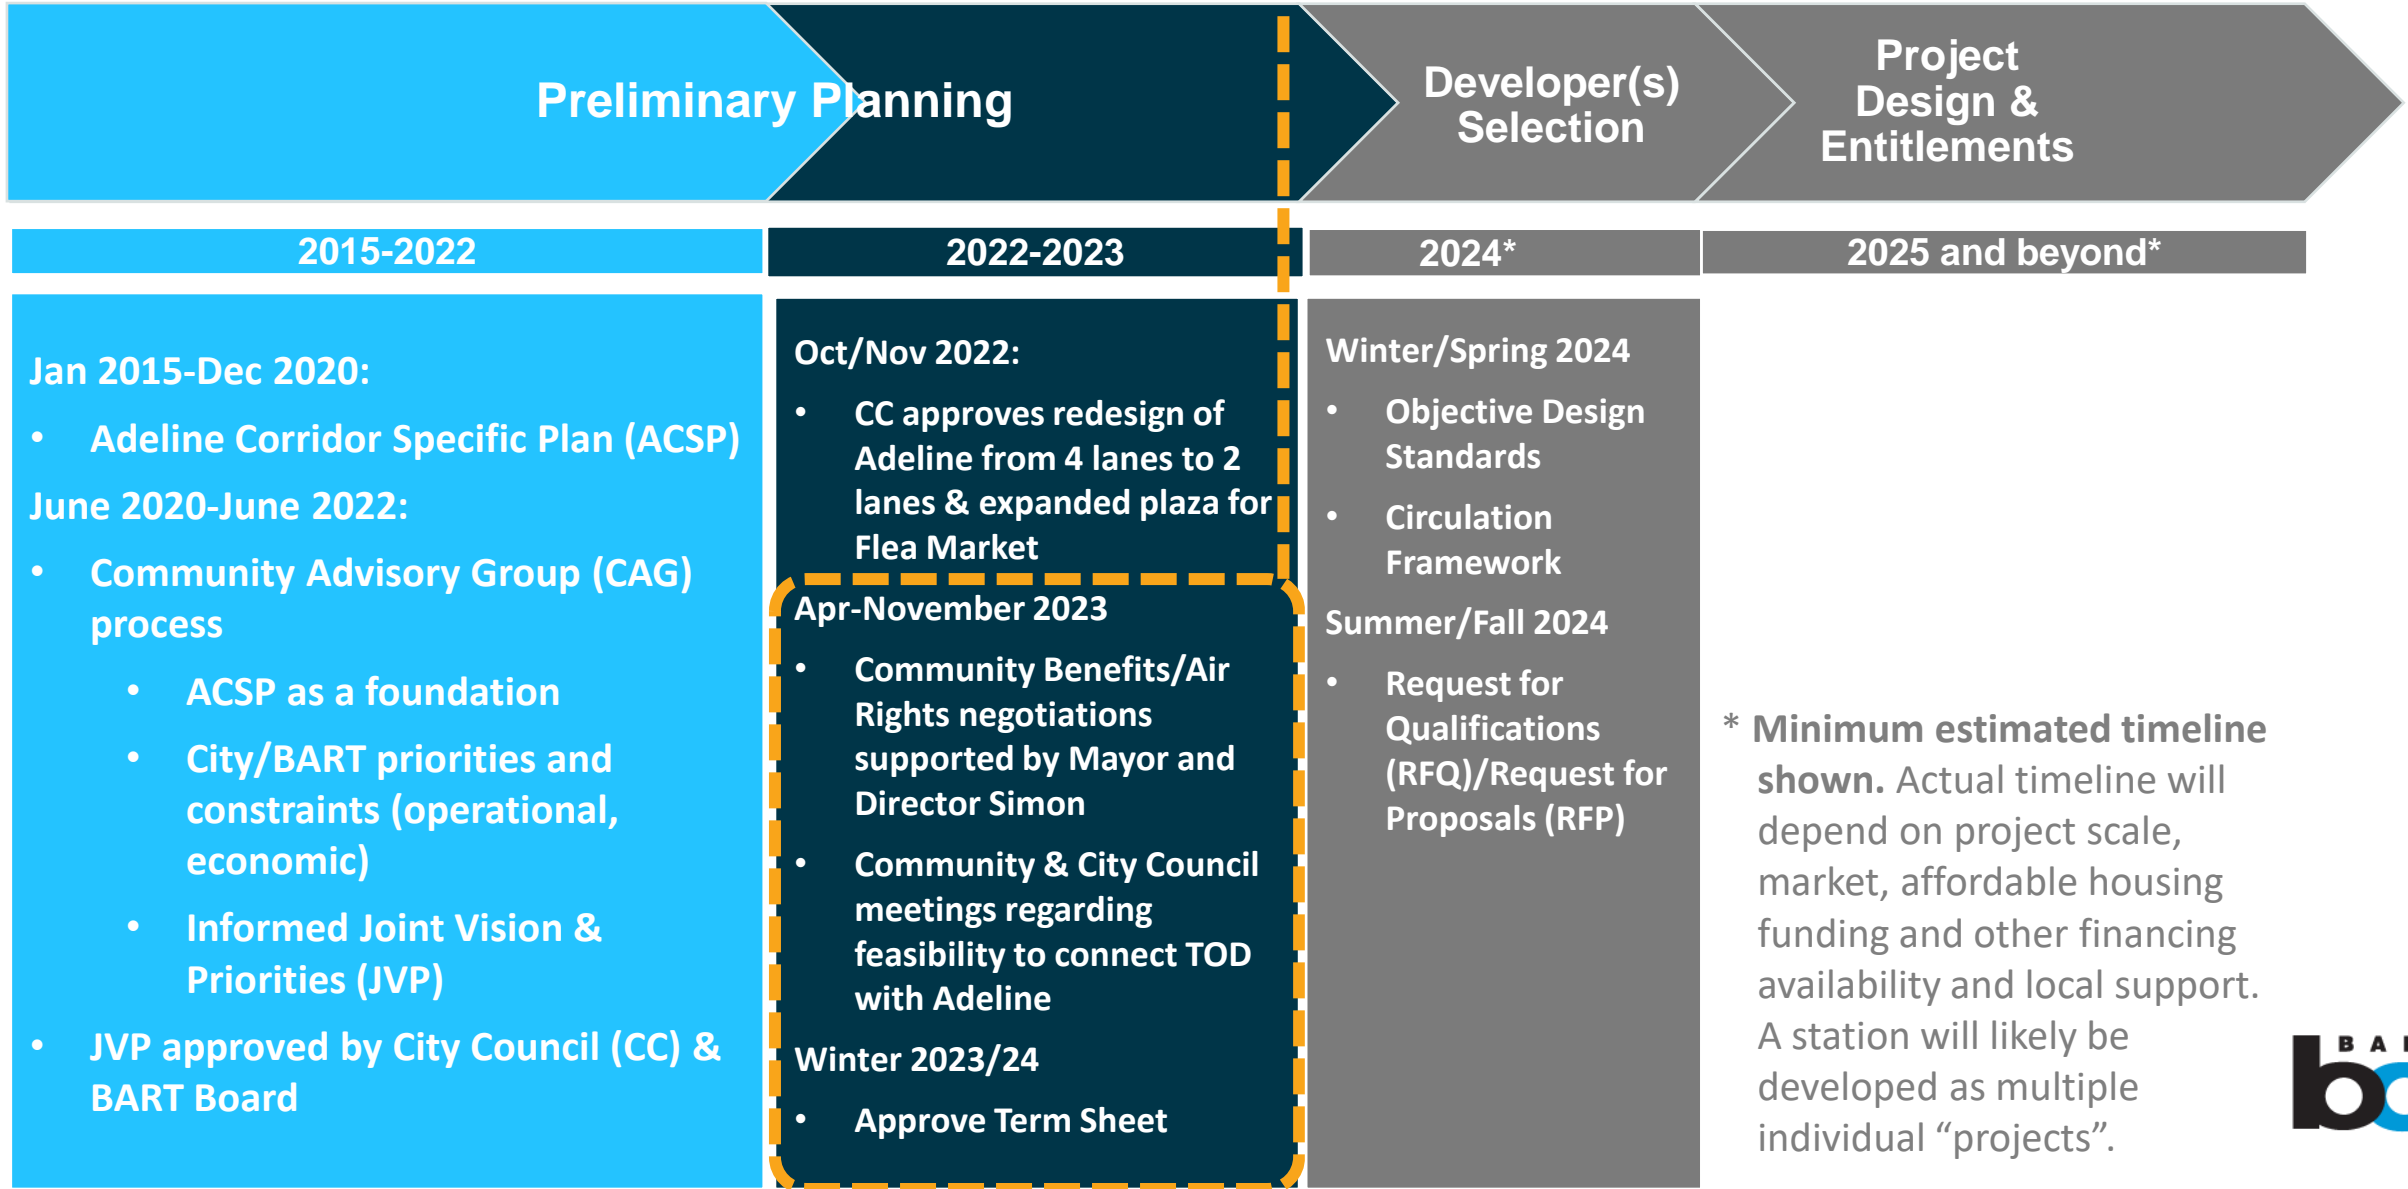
Preliminary Planning

Developer(s) Selection

Project Design & Entitlements

2015-2022

2022-2023

2024*

2025 and beyond*

Jan 2015-Dec 2020:

- Adeline Corridor Specific Plan (ACSP)

June 2020-June 2022:

- Community Advisory Group (CAG) process
  - ACSP as a foundation
  - City/BART priorities and constraints (operational, economic)
  - Informed Joint Vision & Priorities (JVP)
- JVP approved by City Council (CC) & BART Board

Oct/Nov 2022:

- CC approves redesign of Adeline from 4 lanes to 2 lanes & expanded plaza for Flea Market

Apr-November 2023

- Community Benefits/Air Rights negotiations supported by Mayor and Director Simon
- Community & City Council meetings regarding feasibility to connect TOD with Adeline

Winter 2023/24

- Approve Term Sheet

Winter/Spring 2024

- Objective Design Standards
- Circulation Framework

Summer/Fall 2024

- Request for Qualifications (RFQ)/Request for Proposals (RFP)

* Minimum estimated timeline shown. Actual timeline will depend on project scale, market, affordable housing funding and other financing availability and local support. A station will likely be developed as multiple individual “projects”.

B A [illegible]
b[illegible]